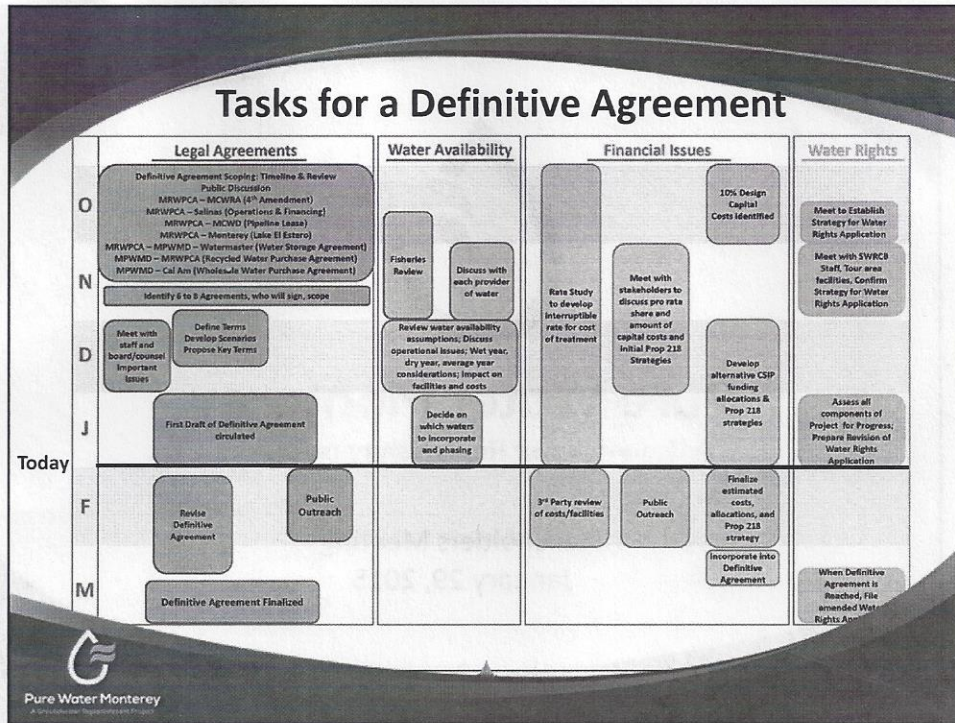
Tasks for a Definitive Agreement

Legal Agreements

Water Availability

Financial Issues

Water Rights

O

N

D

J

Today

F

M

Definitive Agreement Scoping: Timeline & Review
Public Discussion
MRWPCA – MCWRA ($4^{th}$ Amendment)
MRWPCA – Salinas (Operations & Financing)
MRWPCA – MCWD (Pipeline Lease)
MRWPCA – Monterey (Lake El Estero)
MRWPCA – MPWMD – Watermaster (Water Storage Agreement)
MPWMD – MRWPCA (Recycled Water Purchase Agreement)
MPWMD – Cal Am (Wholesale Water Purchase Agreement)

Identify 6 to 8 Agreements, who will sign, scope

Meet with staff and board/counsel Important Issues

Define Terms Develop Scenarios Propose Key Terms

First Draft of Definitive Agreement circulated

Revise Definitive Agreement

Public Outreach

Definitive Agreement Finalized

Fisheries Review

Discuss with each provider of water

Review water availability assumptions; Discuss operational issues; Wet year, dry year, average year considerations; impact on facilities and costs

Decide on which waters to incorporate and phasing

Rate Study to develop interruptible rate for cost of treatment

Meet with stakeholders to discuss pro rata share and amount of capital costs and initial Prop 218 Strategies

10% Design Capital Costs Identified

Develop alternative CSIP funding allocations & Prop 218 strategies

$3^{rd}$ Party review of costs/facilities

Public Outreach

Finalize estimated costs, allocations, and Prop 218 strategy

Incorporate into Definitive Agreement

Meet to Establish Strategy for Water Rights Application

Meet with SWRCB Staff, Tour area facilities, Confirm Strategy for Water Rights Application

Assess all components of Project for Progress; Prepare Revision of Water Rights Application

When Definitive Agreement is Reached, File amended Water Rights Ap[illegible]

Pure Water Monterey
A Groundwater Replenishment Project

January 29, 2015